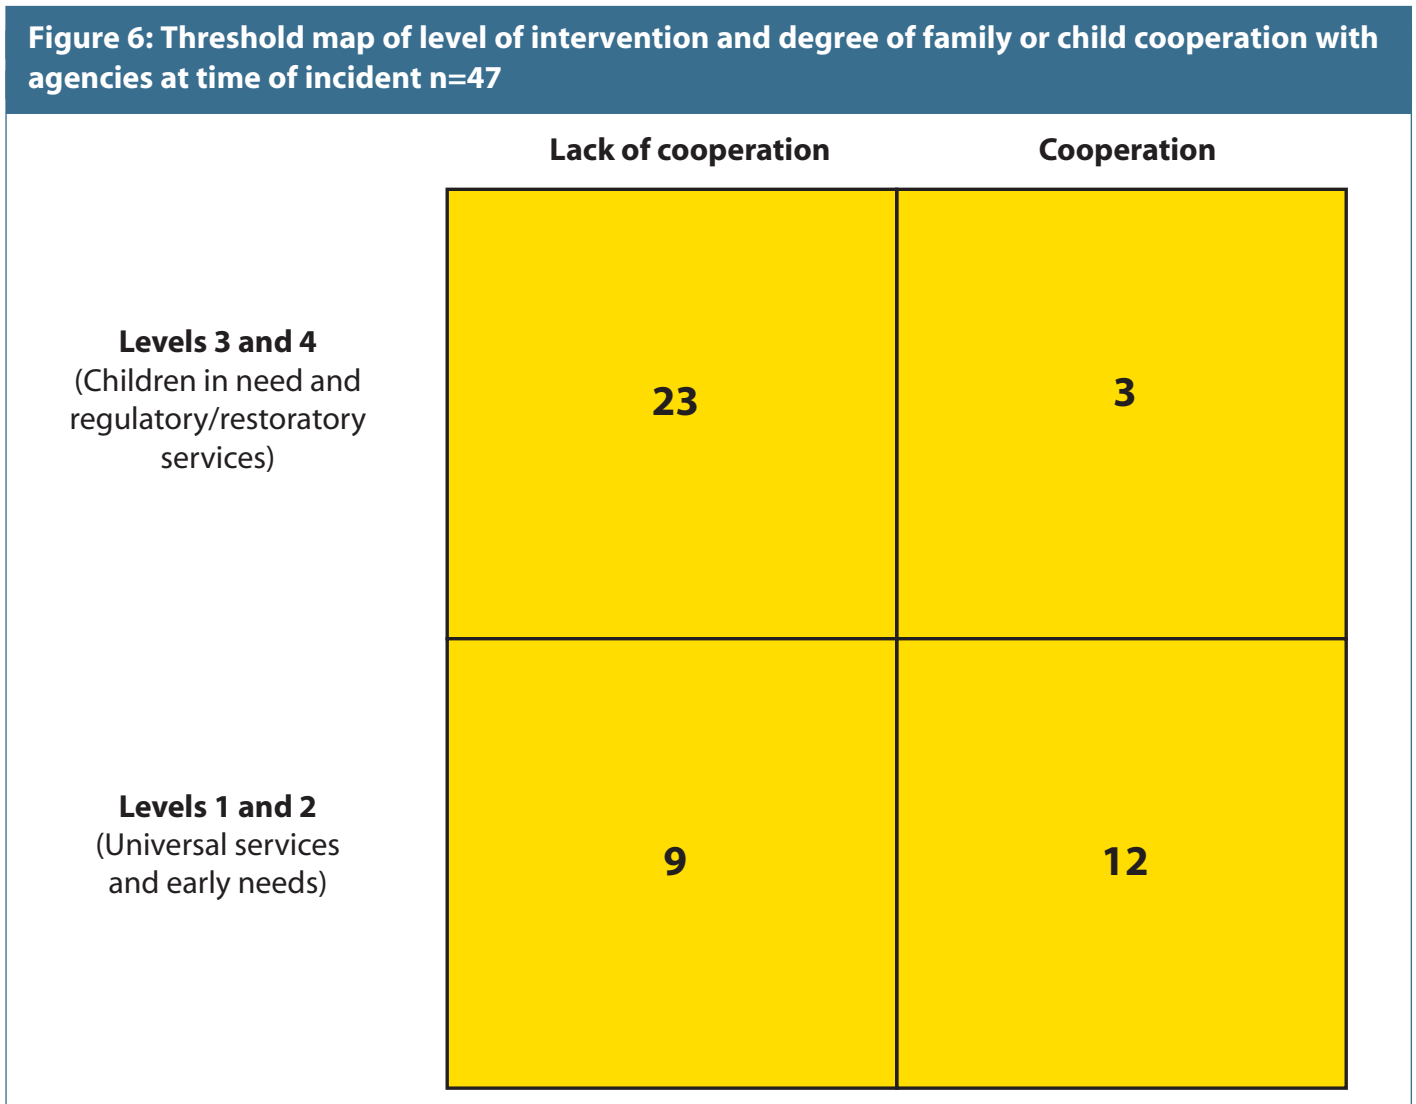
Figure 6: Threshold map of level of intervention and degree of family or child cooperation with agencies at time of incident n=47

| | Lack of cooperation | Cooperation |
|---|---|---|
| **Levels 3 and 4** (Children in need and regulatory/restoratory services) | 23 | 3 |
| **Levels 1 and 2** (Universal services and early needs) | 9 | 12 |